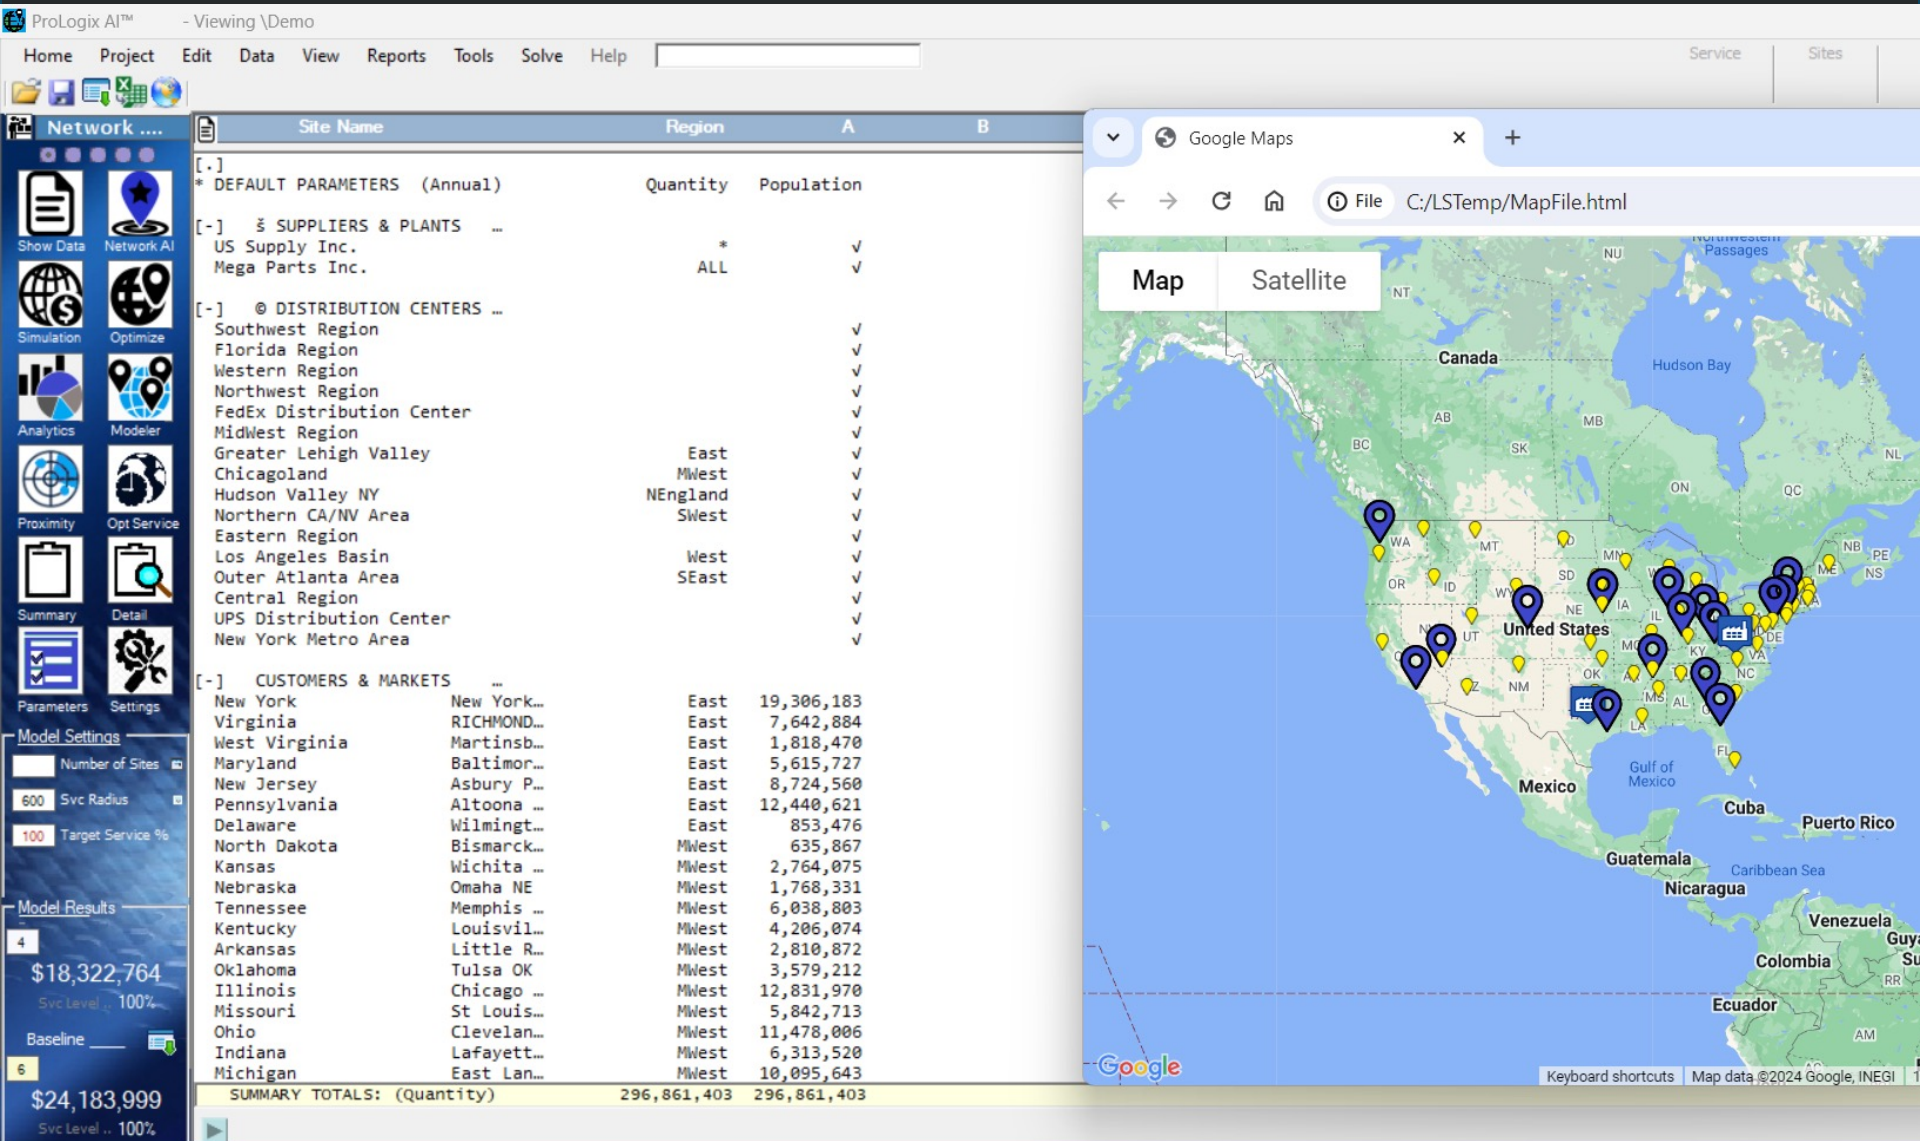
ProLogix AI™ - Viewing \Demo

Home Project Edit Data View Reports Tools Solve Help

Service Sites

Network ....

Show Data Network AI
Simulation Optimize
Analytics Modeler
Proximity Opt Service
Summary Detail
Parameters Settings

Model Settings
Number of Sites
600 Svc Radius
100 Target Service %

Model Results
4
$18,322,764
Svc Level .. 100%
Baseline
6
$24,183,999
Svc Level .. 100%

| Site Name | Region | A | B |
|---|---|---|---|

[-]
* DEFAULT PARAMETERS (Annual) Quantity Population

[-] SUPPLIERS & PLANTS ...
US Supply Inc. * √
Mega Parts Inc. ALL √

[-] DISTRIBUTION CENTERS ...
Southwest Region √
Florida Region √
Western Region √
Northwest Region √
FedEx Distribution Center √
MidWest Region √
Greater Lehigh Valley East √
Chicagoland MWest √
Hudson Valley NY NEngland √
Northern CA/NV Area SWest √
Eastern Region √
Los Angeles Basin West √
Outer Atlanta Area SEast √
Central Region √
UPS Distribution Center √
New York Metro Area √

[-] CUSTOMERS & MARKETS ...

| | | | |
|---|---|---|---|
| New York | New York… | East | 19,306,183 |
| Virginia | RICHMOND… | East | 7,642,884 |
| West Virginia | Martinsb… | East | 1,818,470 |
| Maryland | Baltimor… | East | 5,615,727 |
| New Jersey | Asbury P… | East | 8,724,560 |
| Pennsylvania | Altoona … | East | 12,440,621 |
| Delaware | Wilmingt… | East | 853,476 |
| North Dakota | Bismarck… | MWest | 635,867 |
| Kansas | Wichita … | MWest | 2,764,075 |
| Nebraska | Omaha NE | MWest | 1,768,331 |
| Tennessee | Memphis … | MWest | 6,038,803 |
| Kentucky | Louisvil… | MWest | 4,206,074 |
| Arkansas | Little R… | MWest | 2,810,872 |
| Oklahoma | Tulsa OK | MWest | 3,579,212 |
| Illinois | Chicago … | MWest | 12,831,970 |
| Missouri | St Louis… | MWest | 5,842,713 |
| Ohio | Clevelan… | MWest | 11,478,006 |
| Indiana | Lafayett… | MWest | 6,313,520 |
| Michigan | East Lan… | MWest | 10,095,643 |

SUMMARY TOTALS: (Quantity) 296,861,403 296,861,403

Google Maps ×
File C:/LSTemp/MapFile.html
Map Satellite
Northwestern Passages NU NT Canada Hudson Bay AB MB BC SK ON QC NL WA MT ND MN OR ID SD WY NE IA UT United States NV MO KY OK NM AZ MS AL LA NC VA DE ME NB PE NS FL Gulf of Mexico Mexico Cuba Puerto Rico Guatemala Caribbean Sea Nicaragua Venezuela Guy Colombia Ecuador RR AM
Google Keyboard shortcuts Map data ©2024 Google, INEGI